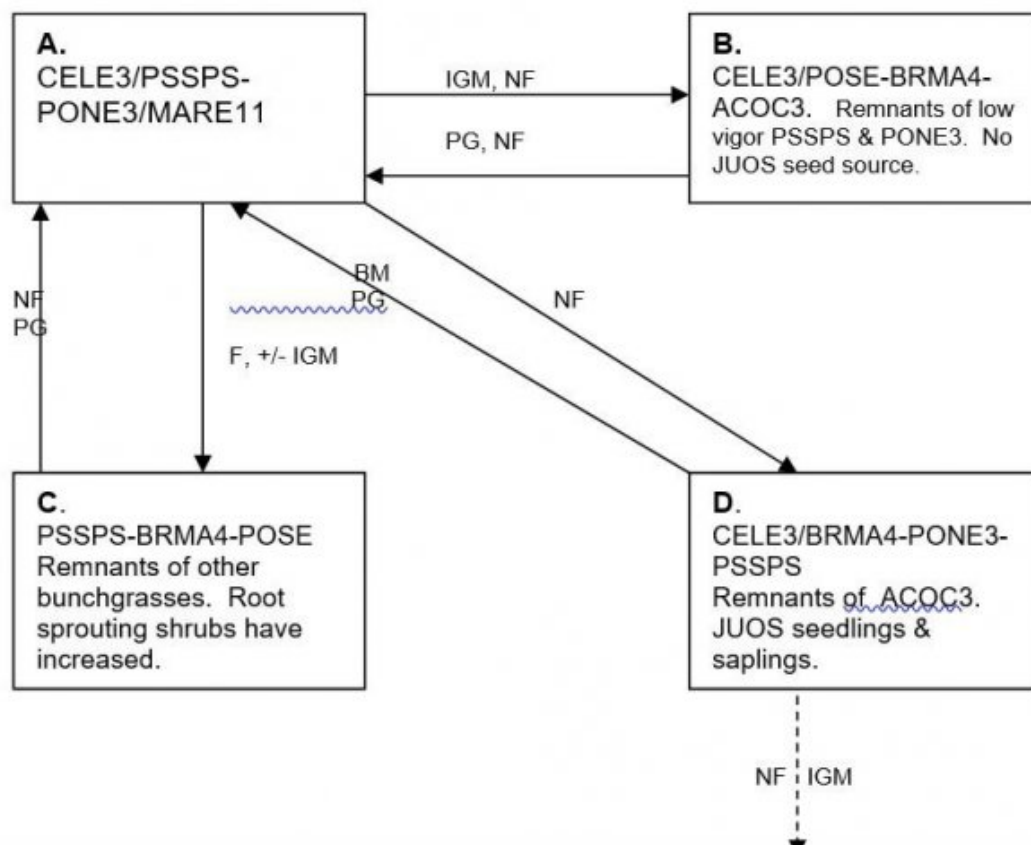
A.
CELE3/PSSPS-PONE3/MARE11

IGM, NF

B.
CELE3/POSE-BRMA4-ACOC3. Remnants of low vigor PSSPS & PONE3. No JUOS seed source.

PG, NF

NF
PG

BM
PG

NF

F, +/- IGM

C.
PSSPS-BRMA4-POSE
Remnants of other bunchgrasses. Root sprouting shrubs have increased.

D.
CELE3/BRMA4-PONE3-PSSPS
Remnants of ACOC3. JUOS seedlings & saplings.

NF IGM